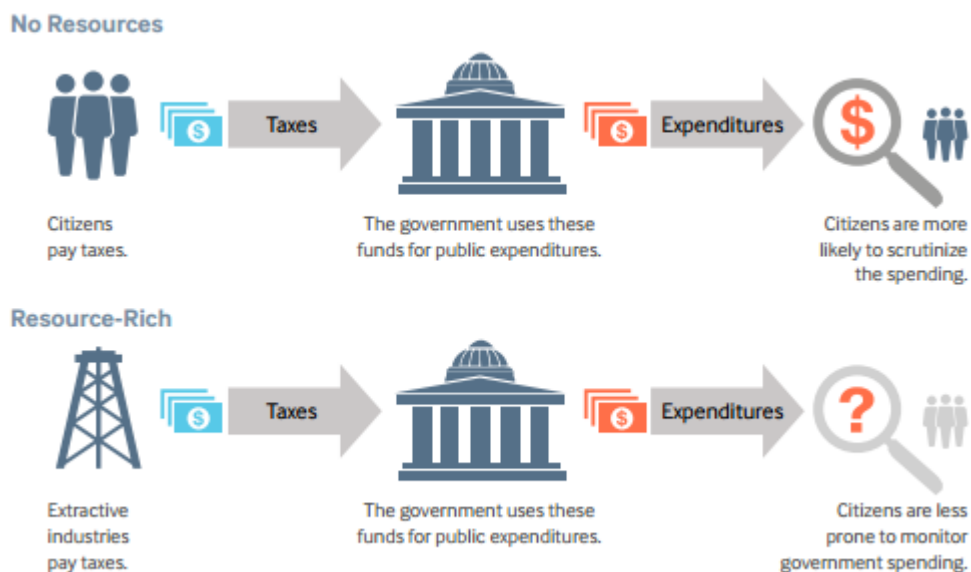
No Resources

Taxes

Expenditures

$

Citizens pay taxes.

The government uses these funds for public expenditures.

Citizens are more likely to scrutinize the spending.

Resource-Rich

Taxes

Expenditures

?

Extractive industries pay taxes.

The government uses these funds for public expenditures.

Citizens are less prone to monitor government spending.